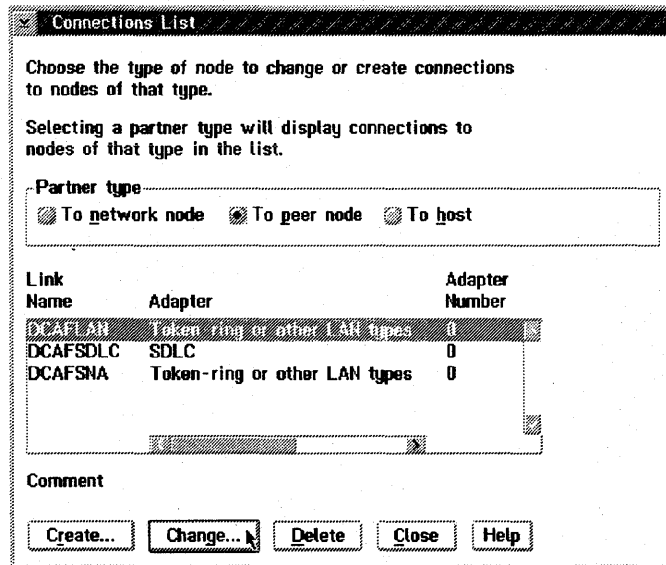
Connections List

Choose the type of node to change or create connections to nodes of that type.

Selecting a partner type will display connections to nodes of that type in the list.

Partner type

To network node

To peer node

To host

| Link Name | Adapter | Adapter Number |
|---|---|---|
| DCAFLAN | Token-ring or other LAN types | 0 |
| DCAFSDLC | SDLC | 0 |
| DCAFSNA | Token-ring or other LAN types | 0 |

Comment

Create...

Change...

Delete

Close

Help